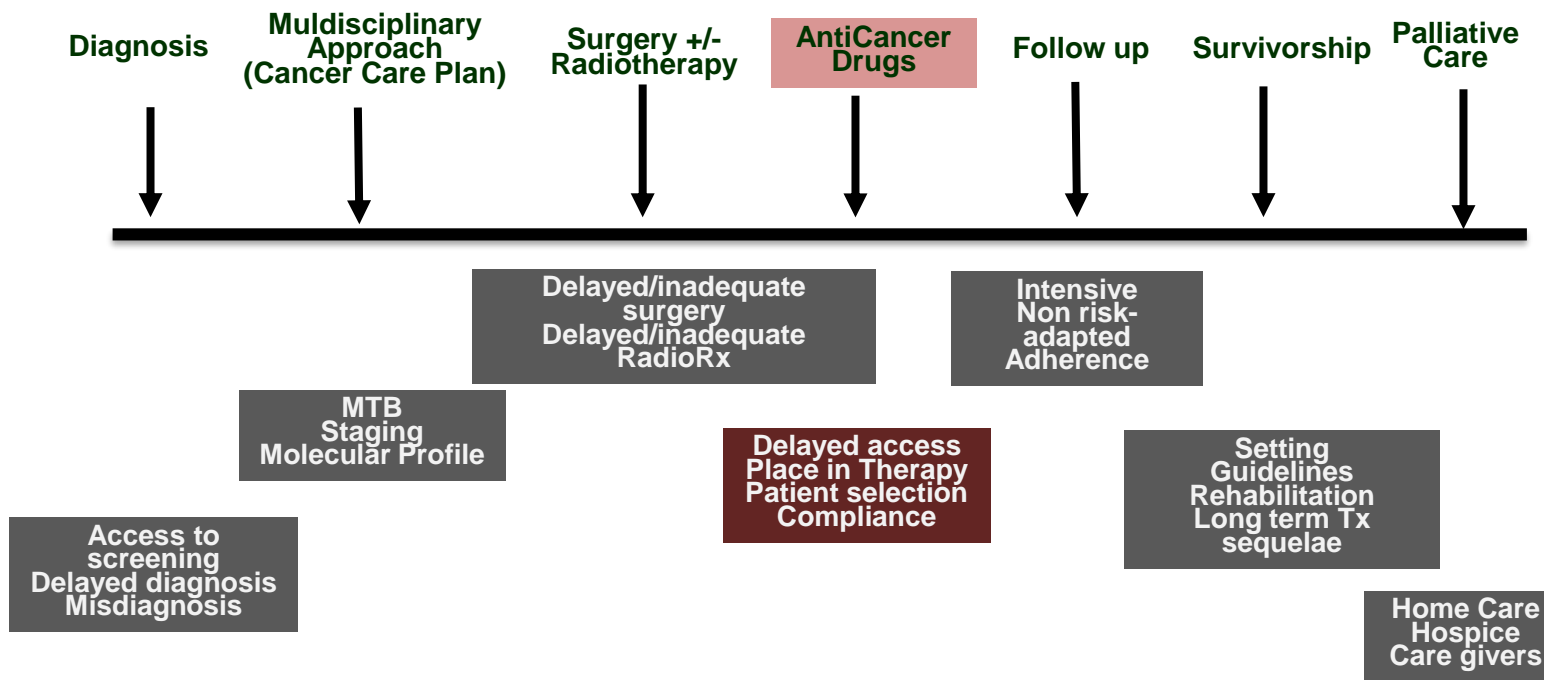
Diagnosis

Muldisciplinary Approach (Cancer Care Plan)

Surgery +/- Radiotherapy

AntiCancer Drugs

Follow up

Survivorship

Palliative Care

Delayed/inadequate surgery
Delayed/inadequate RadioRx

Intensive
Non risk-adapted
Adherence

MTB
Staging
Molecular Profile

Delayed access
Place in Therapy
Patient selection
Compliance

Setting
Guidelines
Rehabilitation
Long term Tx sequelae

Access to screening
Delayed diagnosis
Misdiagnosis

Home Care
Hospice
Care givers